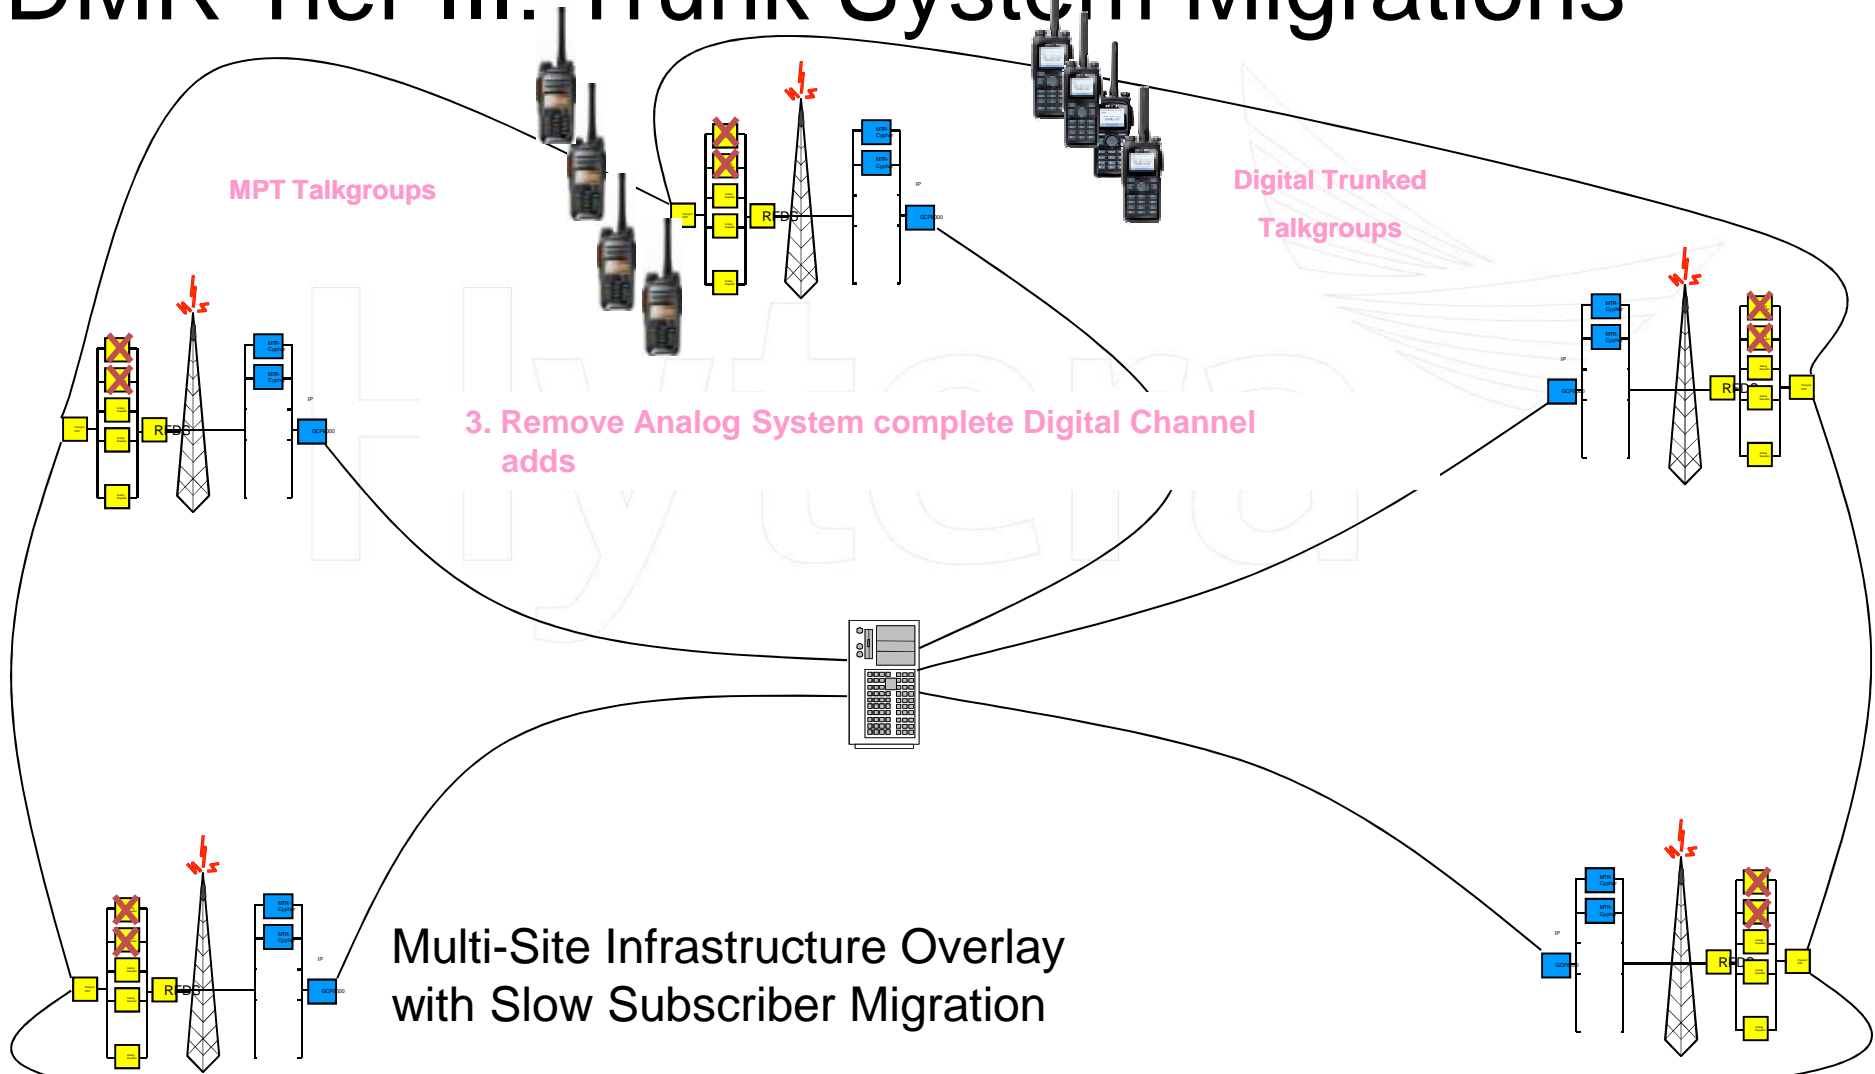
DMR Tier III: Trunk System Migrations

MPT Talkgroups

Digital Trunked

Talkgroups

RFDS

RFDS

RFDS

RFDS

RFDS

IP

IP

IP

IP

IP

3. Remove Analog System complete Digital Channel adds

Multi-Site Infrastructure Overlay with Slow Subscriber Migration